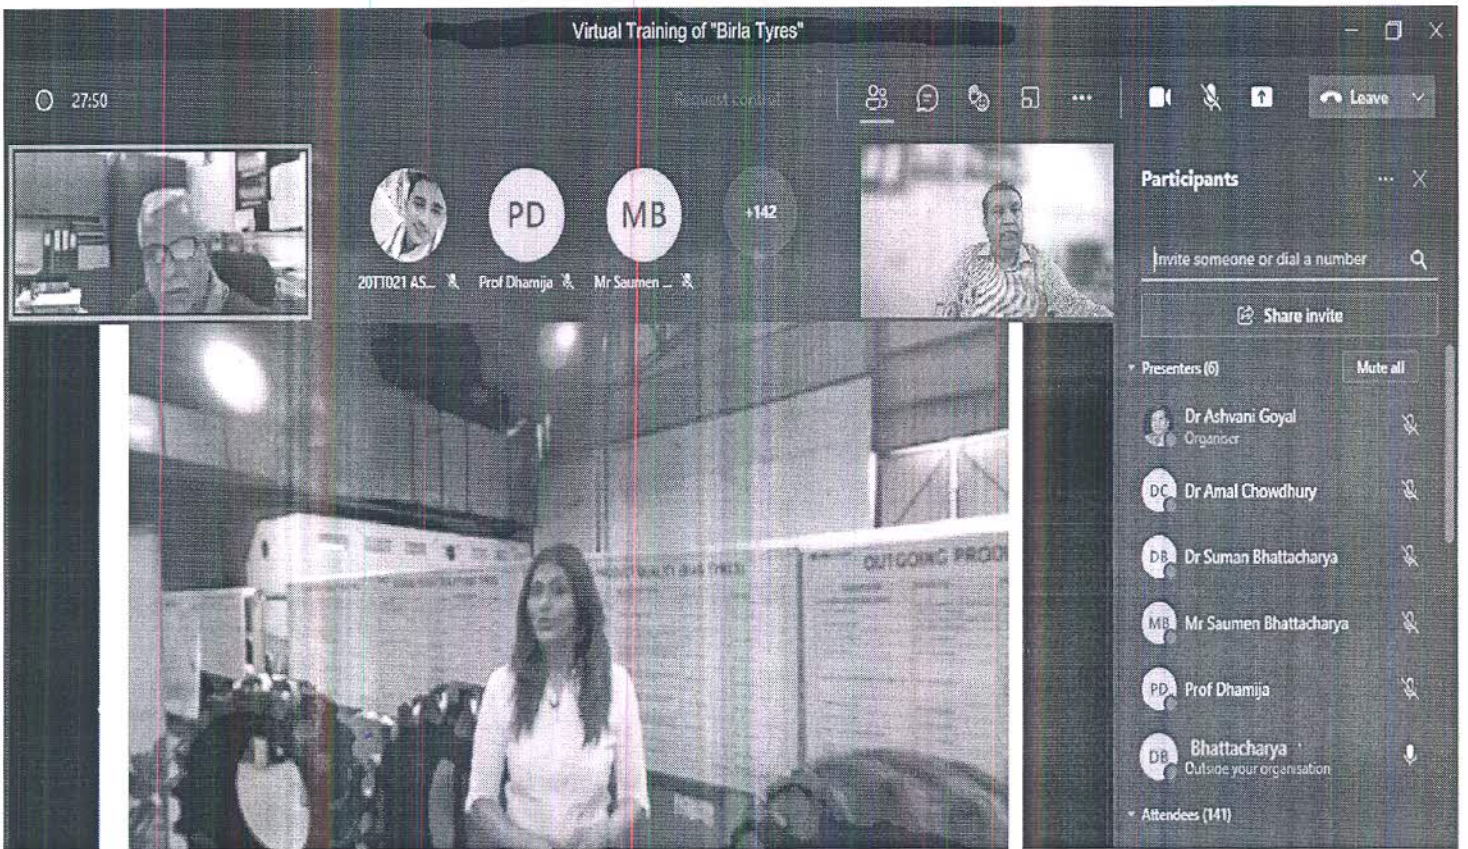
Virtual Training of "Birla Tyres"

27:50

Request control

Leave

PD

MB

+142

20TT021 AS...

Prof Dhamija

Mr Saumen ...

Participants

Invite someone or dial a number

Share invite

Presenters (6)

Mute all

Dr Ashvani Goyal
Organiser

DC Dr Amal Chowdhury

DB Dr Suman Bhattacharya

MB Mr Saumen Bhattacharya

PD Prof Dhamija

DB Bhattacharya
Outside your organisation

Attendees (141)

OUTGOING PROD